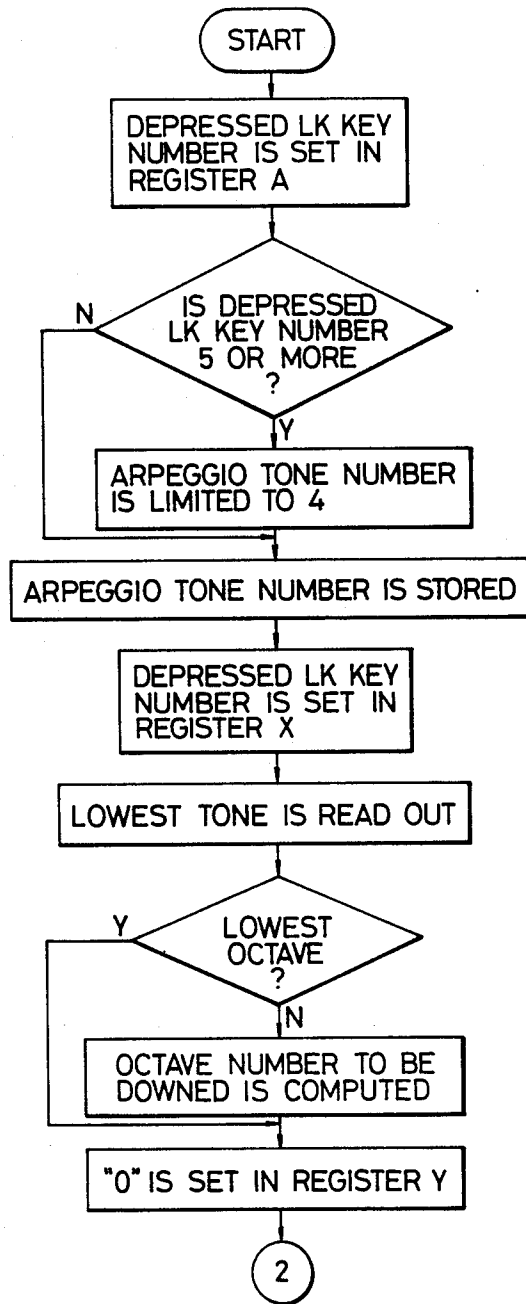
START

DEPRESSED LK KEY NUMBER IS SET IN REGISTER A

N

IS DEPRESSED LK KEY NUMBER 5 OR MORE ?

Y

ARPEGGIO TONE NUMBER IS LIMITED TO 4

ARPEGGIO TONE NUMBER IS STORED

DEPRESSED LK KEY NUMBER IS SET IN REGISTER X

LOWEST TONE IS READ OUT

Y

LOWEST OCTAVE ?

N

OCTAVE NUMBER TO BE DOWNED IS COMPUTED

"0" IS SET IN REGISTER Y

2